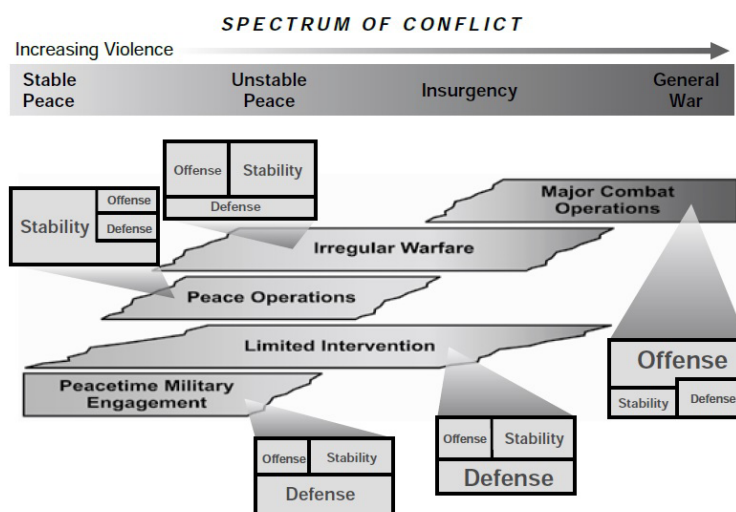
SPECTRUM OF CONFLICT

Increasing Violence

Stable Peace

Unstable Peace

Insurgency

General War

Offense

Stability

Defense

Stability

Offense

Defense

Major Combat Operations

Irregular Warfare

Peace Operations

Limited Intervention

Peacetime Military Engagement

Offense

Stability

Defense

Offense

Stability

Defense

Offense

Stability

Defense